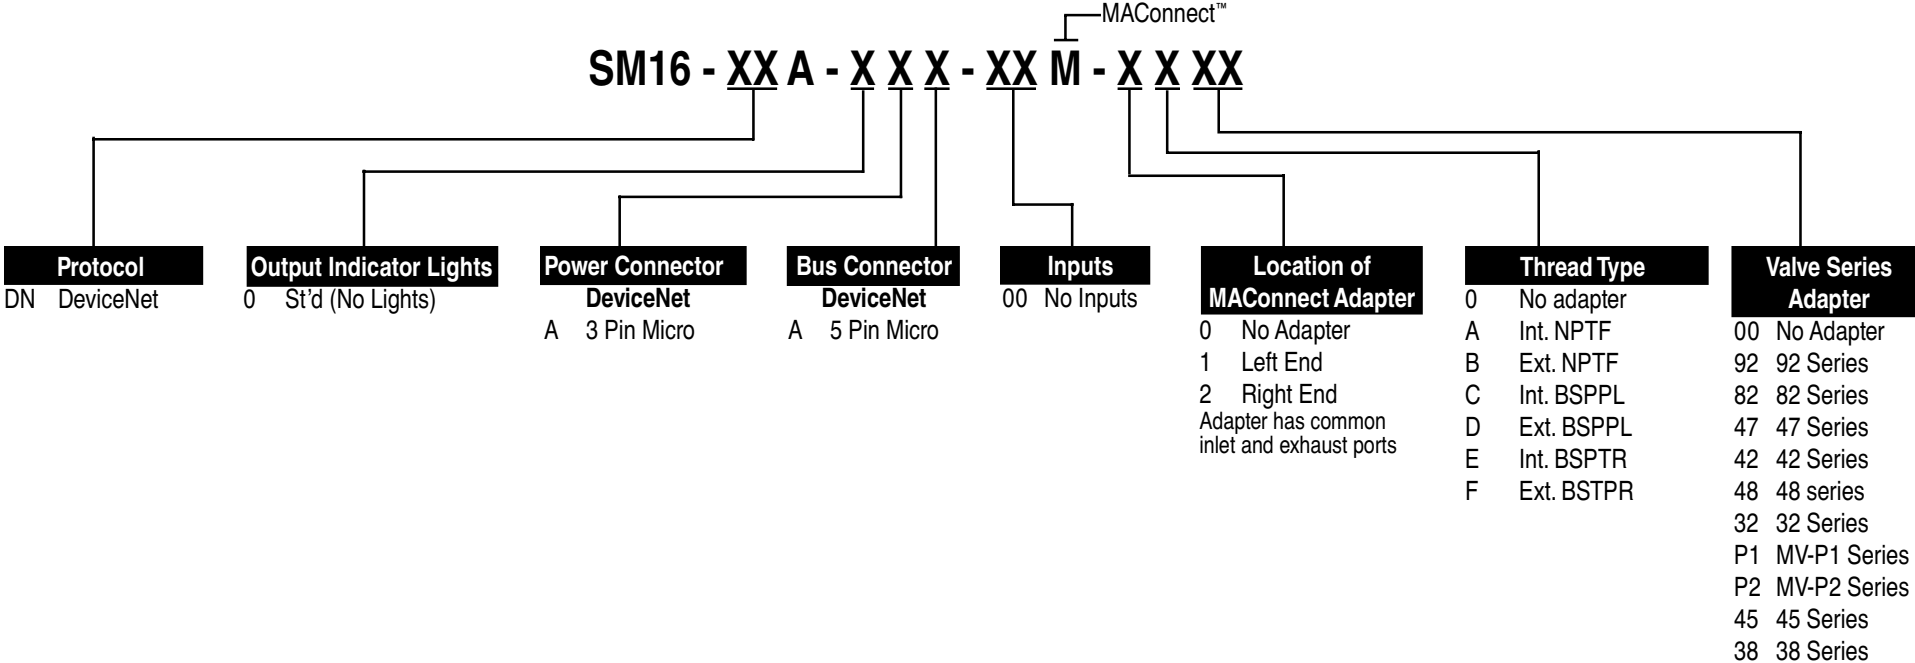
MAConnect™

SM16 - XX A - X X X - XX M - X X XX

Protocol
DN DeviceNet

Output Indicator Lights
0 St'd (No Lights)

Power Connector
DeviceNet
A 3 Pin Micro

Bus Connector
DeviceNet
A 5 Pin Micro

Inputs
00 No Inputs

Location of MAConnect Adapter
0 No Adapter
1 Left End
2 Right End
Adapter has common inlet and exhaust ports

Thread Type
0 No adapter
A Int. NPTF
B Ext. NPTF
C Int. BSPPL
D Ext. BSPPL
E Int. BSPTR
F Ext. BSTPR

Valve Series Adapter
00 No Adapter
92 92 Series
82 82 Series
47 47 Series
42 42 Series
48 48 series
32 32 Series
P1 MV-P1 Series
P2 MV-P2 Series
45 45 Series
38 38 Series